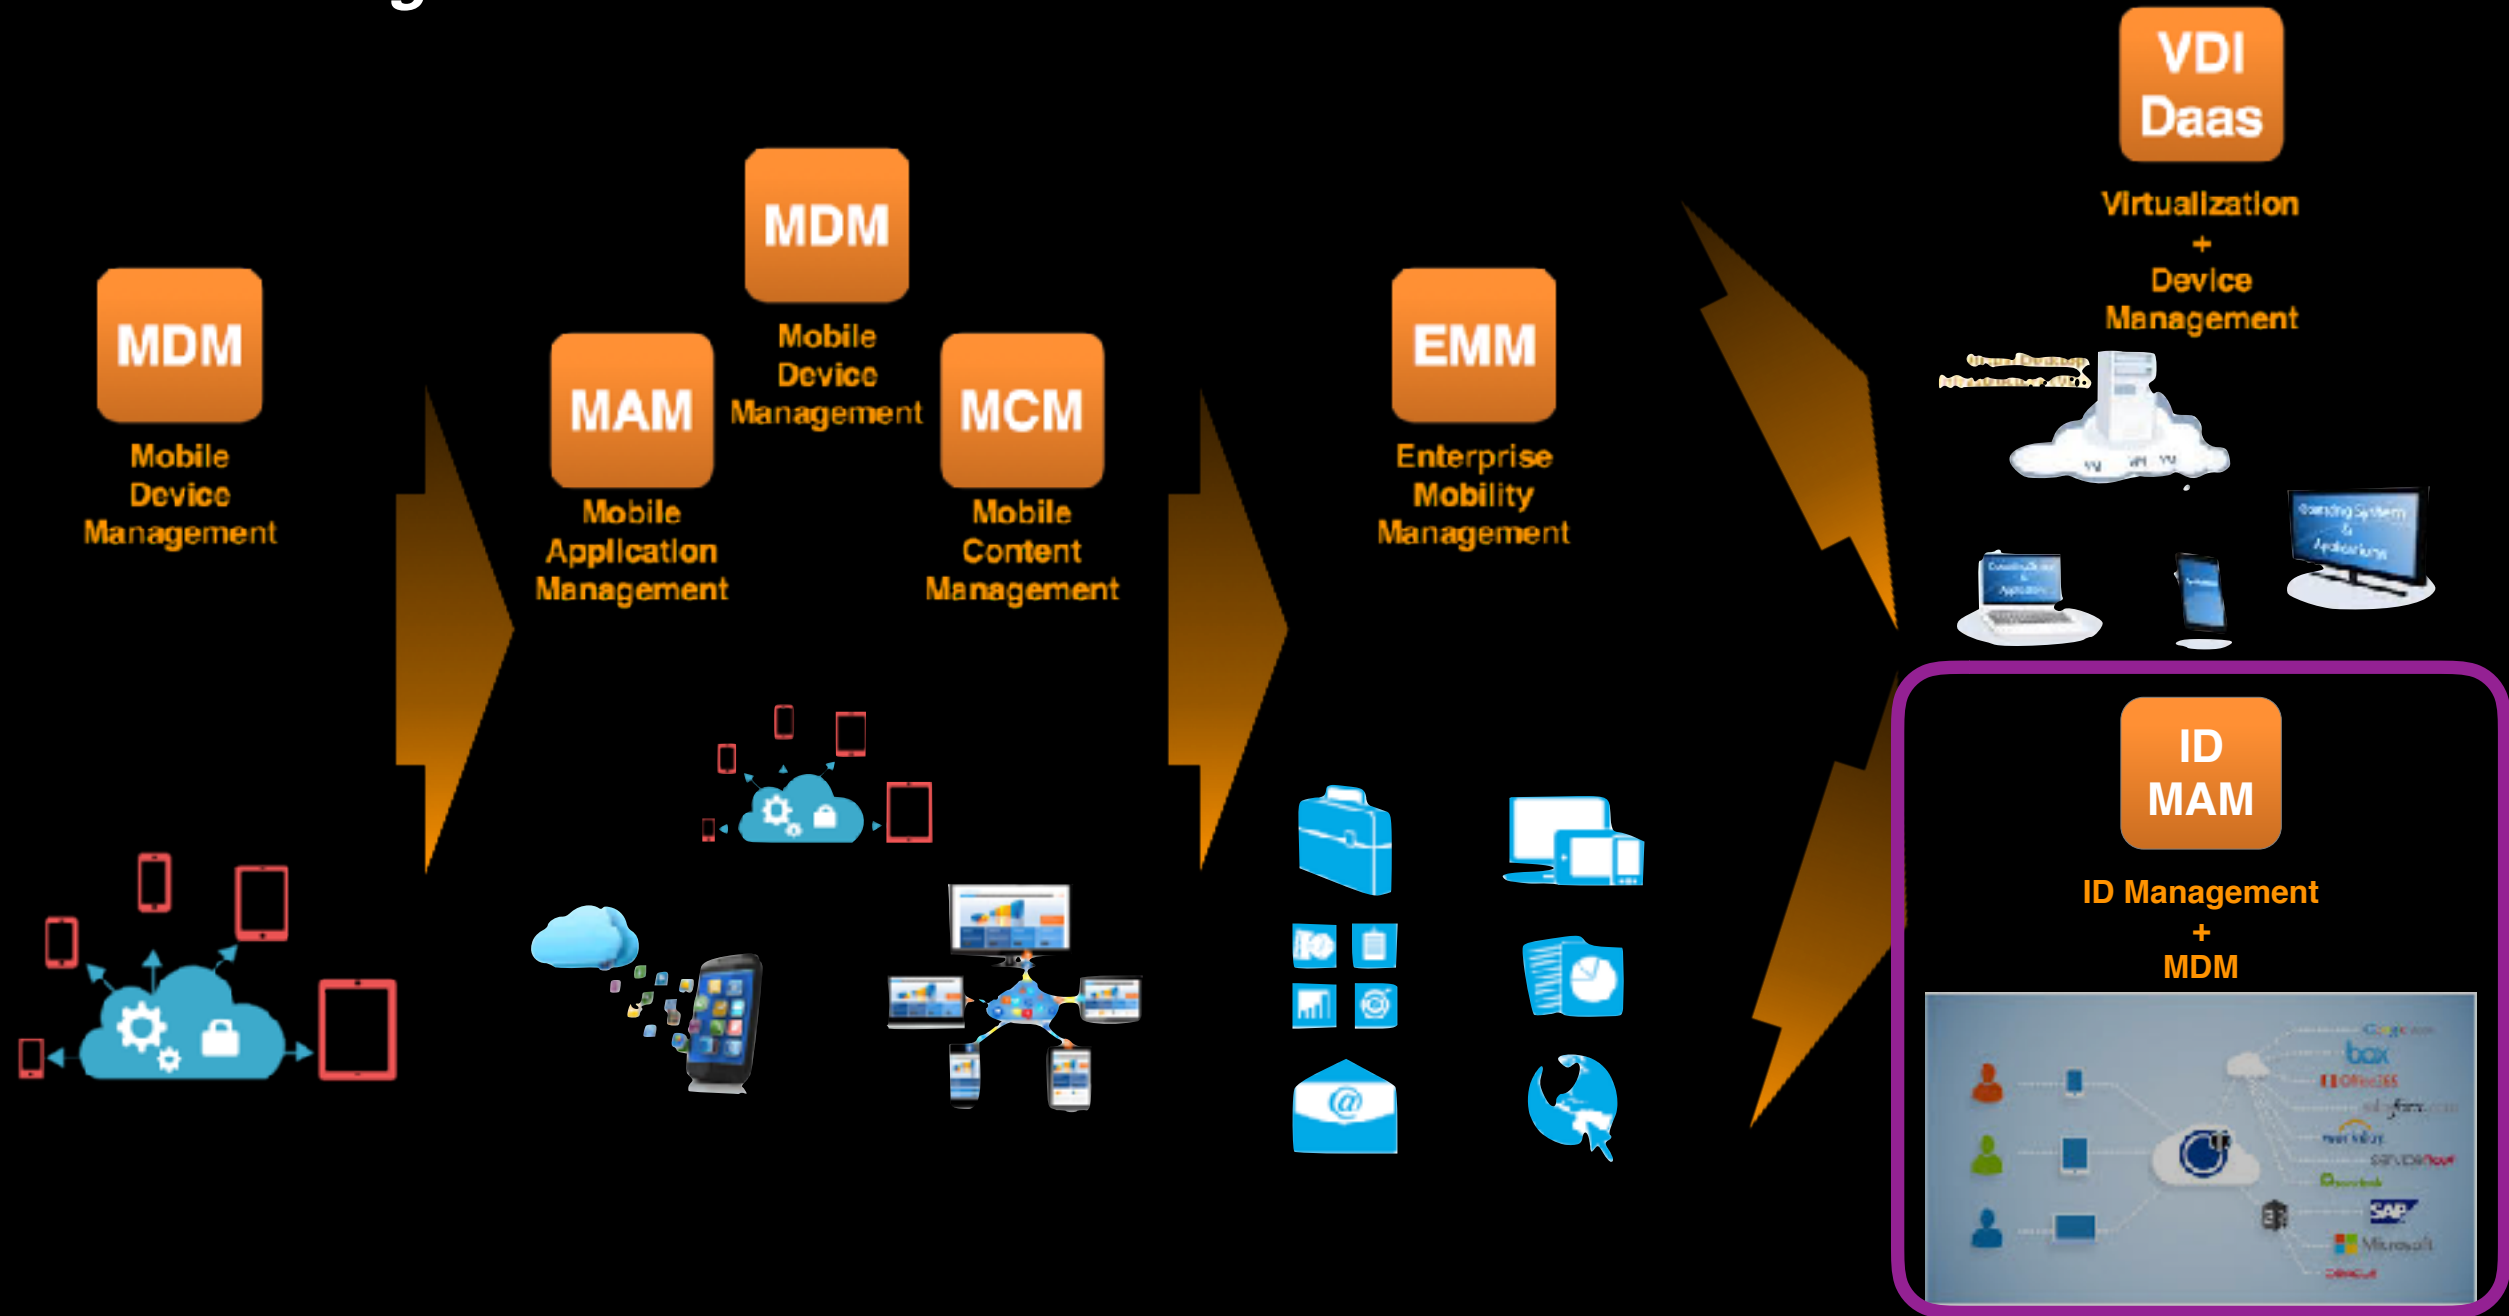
MDM

Mobile Device Management

MDM

Mobile Device Management

MAM

Mobile Application Management

MCM

Mobile Content Management

EMM

Enterprise Mobility Management

VDI Daas

Virtualization + Device Management

ID MAM

ID Management + MDM

box

Office365

servicenow

SAP

Microsoft